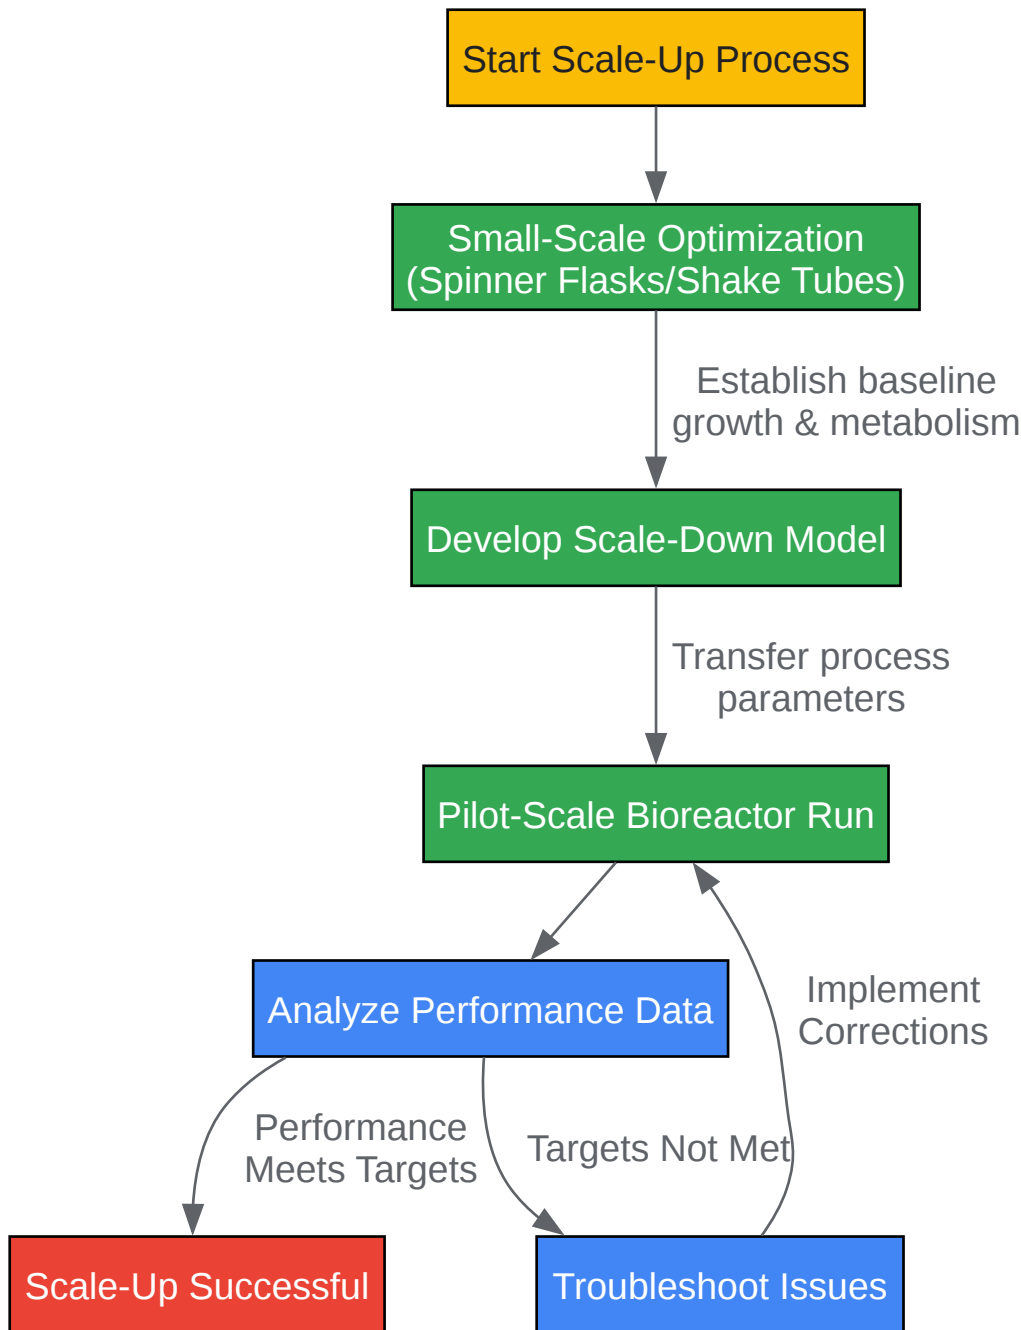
Start Scale-Up Process

Small-Scale Optimization (Spinner Flasks/Shake Tubes)

Establish baseline growth & metabolism

Develop Scale-Down Model

Transfer process parameters

Pilot-Scale Bioreactor Run

Analyze Performance Data

Implement Corrections

Performance Meets Targets

Targets Not Met

Scale-Up Successful

Troubleshoot Issues